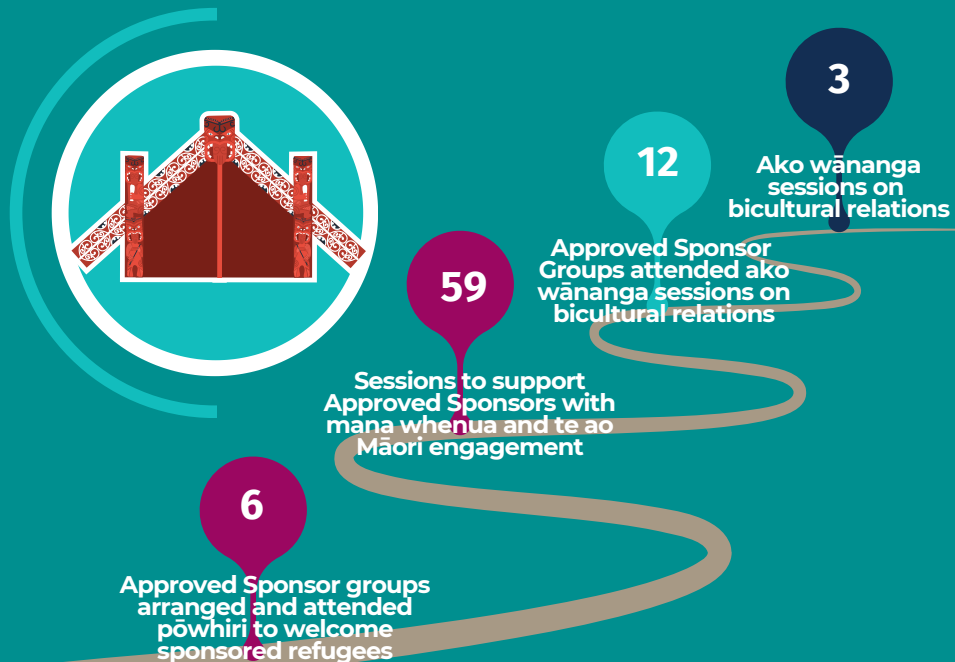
3

Ako wānanga sessions on bicultural relations

12

Approved Sponsor Groups attended ako wānanga sessions on bicultural relations

59

Sessions to support Approved Sponsors with mana whenua and te ao Māori engagement

6

Approved Sponsor groups arranged and attended pōwhiri to welcome sponsored refugees